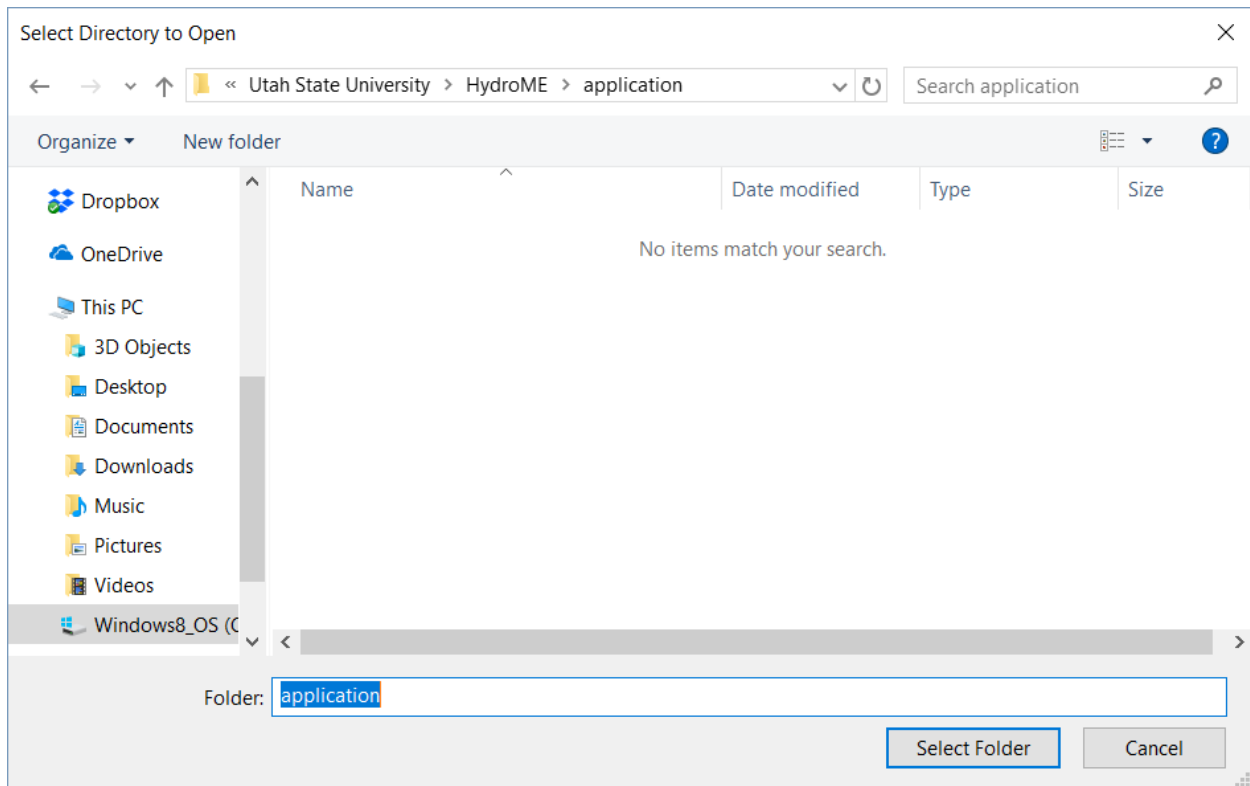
Select Directory to Open

« Utah State University > HydroME > application

Search application

Organize ▾ New folder

Dropbox
OneDrive
This PC
3D Objects
Desktop
Documents
Downloads
Music
Pictures
Videos
Windows8_OS (C

| Name | Date modified | Type | Size |
|---|---|---|---|

No items match your search.

Folder: application

Select Folder Cancel